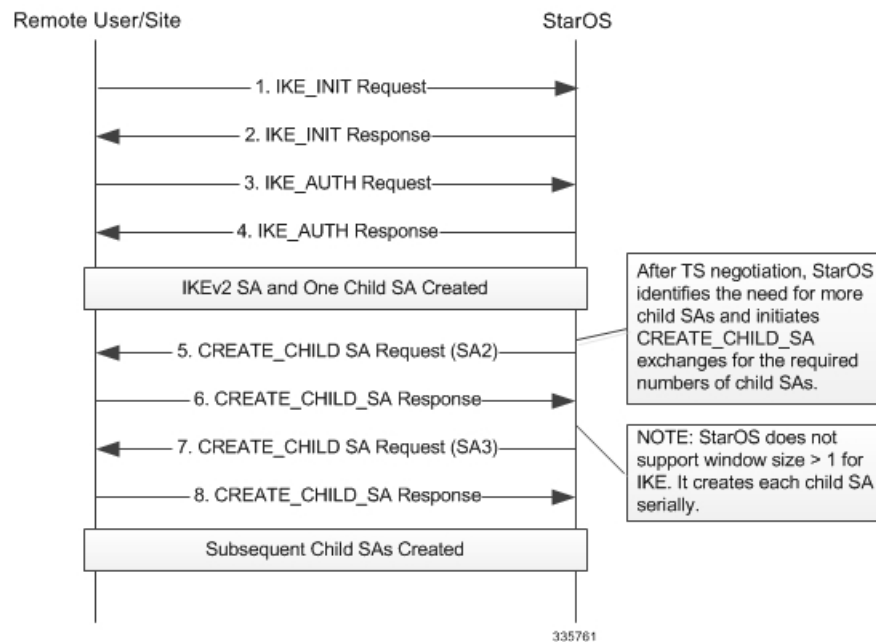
Remote User/Site

StarOS

1. IKE_INIT Request

2. IKE_INIT Response

3. IKE_AUTH Request

4. IKE_AUTH Response

IKEv2 SA and One Child SA Created

After TS negotiation, StarOS identifies the need for more child SAs and initiates CREATE_CHILD_SA exchanges for the required numbers of child SAs.

5. CREATE_CHILD SA Request (SA2)

6. CREATE_CHILD_SA Response

7. CREATE_CHILD SA Request (SA3)

NOTE: StarOS does not support window size > 1 for IKE. It creates each child SA serially.

8. CREATE_CHILD_SA Response

Subsequent Child SAs Created

335761